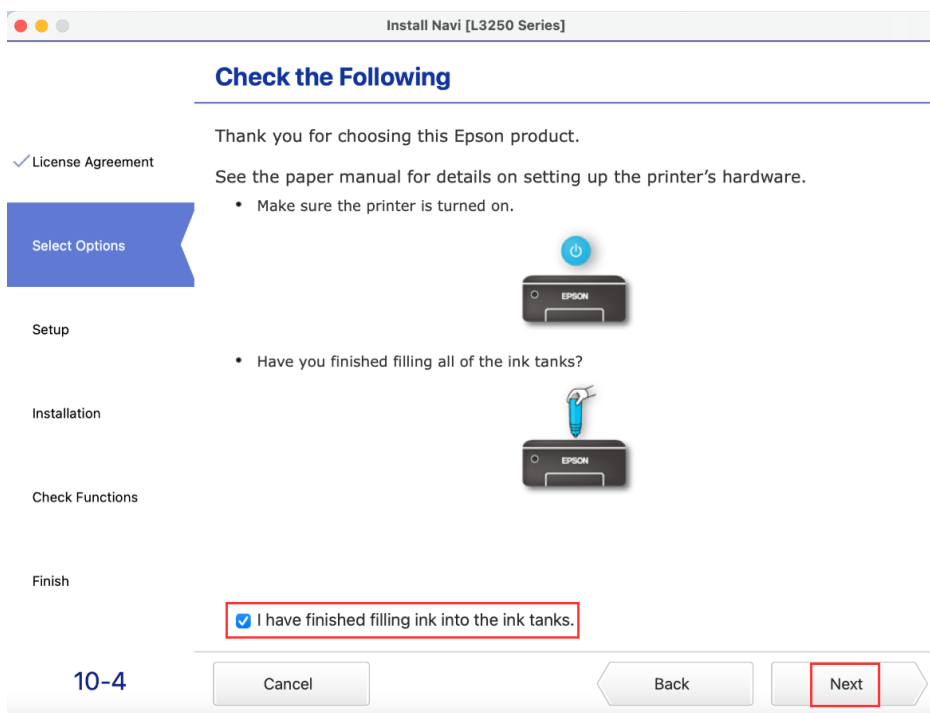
Install Navi [L3250 Series]

Check the Following

License Agreement

Select Options

Setup

Installation

Check Functions

Finish

Thank you for choosing this Epson product.

See the paper manual for details on setting up the printer's hardware.

• Make sure the printer is turned on.

EPSON

• Have you finished filling all of the ink tanks?

EPSON

I have finished filling ink into the ink tanks.

10-4

Cancel

Back

Next